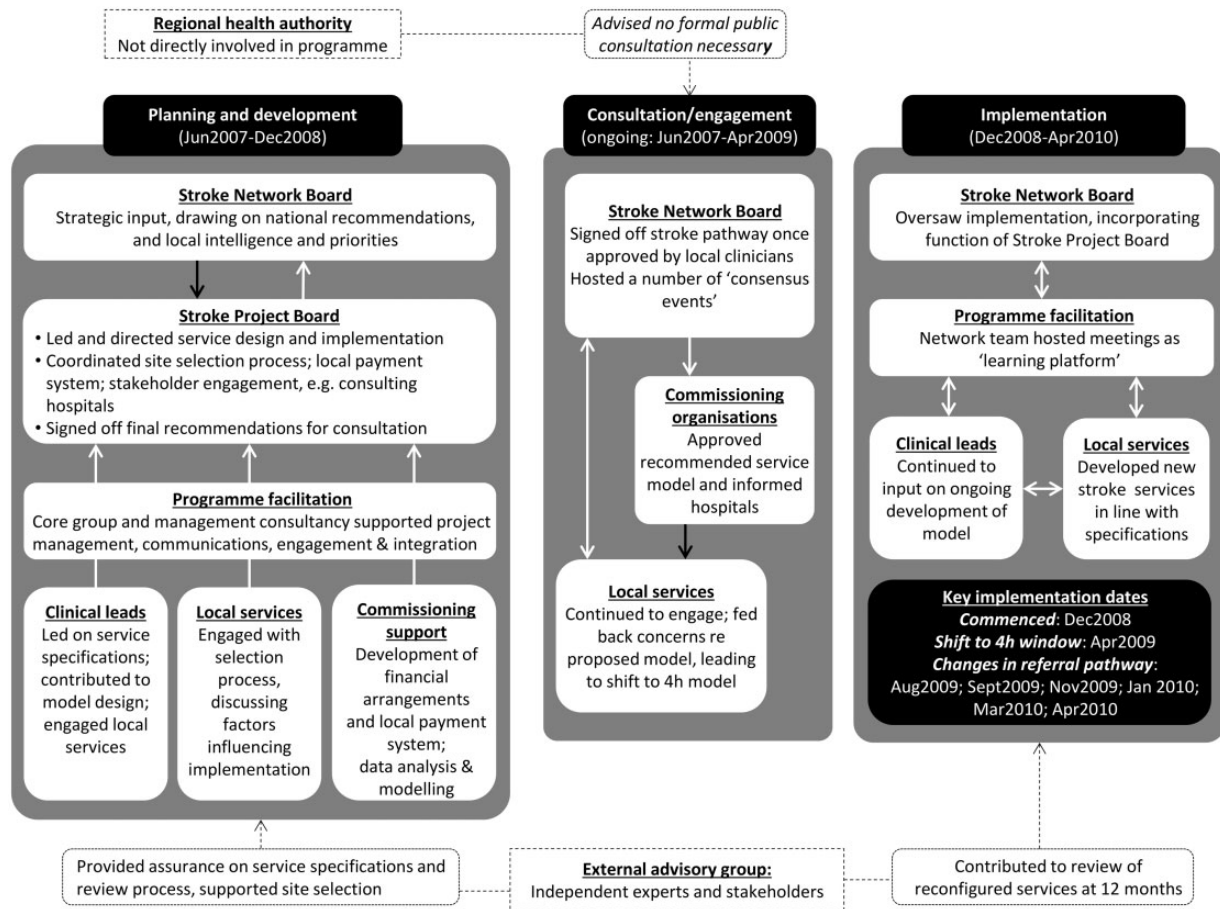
**Regional health authority**
Not directly involved in programme

*Advised no formal public consultation necessary*

**Planning and development**
(Jun2007-Dec2008)

**Stroke Network Board**
Strategic input, drawing on national recommendations, and local intelligence and priorities

**Stroke Project Board**
• Led and directed service design and implementation
• Coordinated site selection process; local payment system; stakeholder engagement, e.g. consulting hospitals
• Signed off final recommendations for consultation

**Programme facilitation**
Core group and management consultancy supported project management, communications, engagement & integration

**Clinical leads**
Led on service specifications; contributed to model design; engaged local services

**Local services**
Engaged with selection process, discussing factors influencing implementation

**Commissioning support**
Development of financial arrangements and local payment system; data analysis & modelling

**Consultation/engagement**
(ongoing: Jun2007-Apr2009)

**Stroke Network Board**
Signed off stroke pathway once approved by local clinicians
Hosted a number of 'consensus events'

**Commissioning organisations**
Approved recommended service model and informed hospitals

**Local services**
Continued to engage; fed back concerns re proposed model, leading to shift to 4h model

**Implementation**
(Dec2008-Apr2010)

**Stroke Network Board**
Oversaw implementation, incorporating function of Stroke Project Board

**Programme facilitation**
Network team hosted meetings as 'learning platform'

**Clinical leads**
Continued to input on ongoing development of model

**Local services**
Developed new stroke services in line with specifications

**Key implementation dates**
*Commenced*: Dec2008
*Shift to 4h window*: Apr2009
*Changes in referral pathway*:
Aug2009; Sept2009; Nov2009; Jan 2010; Mar2010; Apr2010

Provided assurance on service specifications and review process, supported site selection

**External advisory group:**
Independent experts and stakeholders

Contributed to review of reconfigured services at 12 months